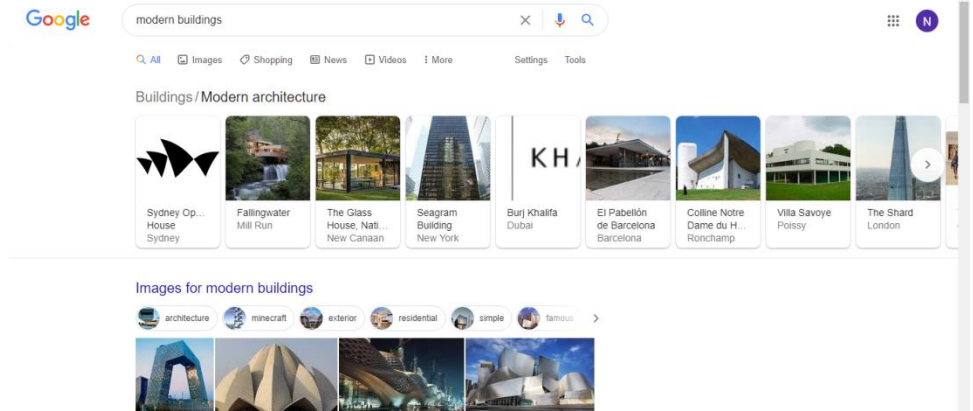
Google

modern buildings

N

All Images Shopping News Videos More Settings Tools

Buildings / Modern architecture

Sydney Op... House
Sydney

Fallingwater
Mill Run

The Glass House, Nati...
New Canaan

Seagram Building
New York

KH

Burj Khalifa
Dubai

El Pabellón de Barcelona
Barcelona

Colline Notre Dame du H...
Ronchamp

Villa Savoye
Poissy

The Shard
London

Images for modern buildings

architecture minecraft exterior residential simple famous